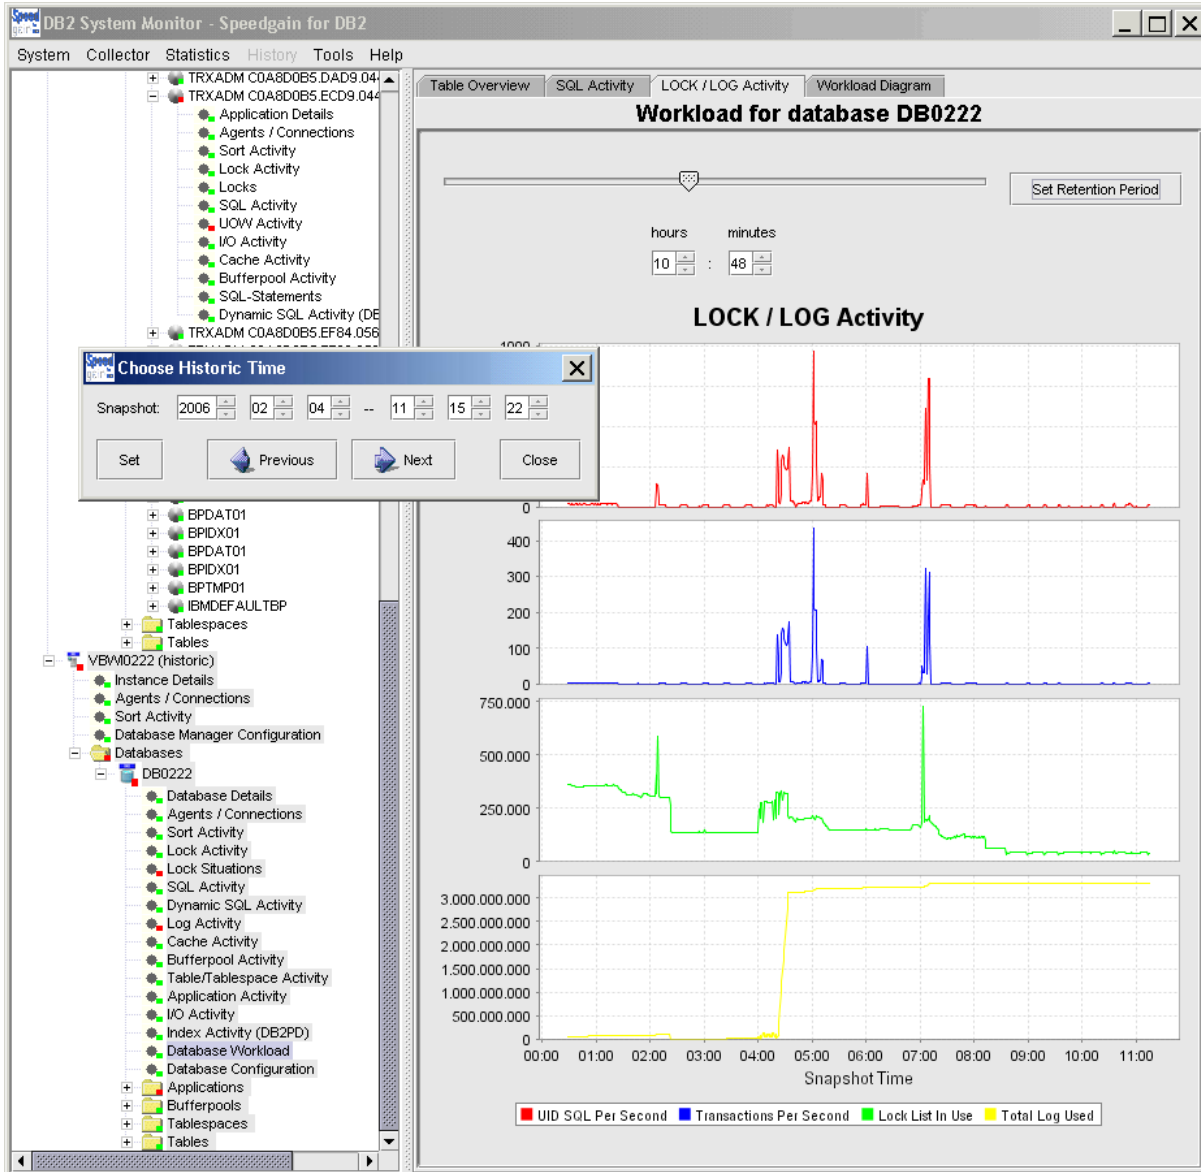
DB2 System Monitor - Speedgain for DB2

System Collector Statistics History Tools Help

TRXADM C0A8D0B5.DAD9.04
TRXADM C0A8D0B5.ECD9.04
Application Details
Agents / Connections
Sort Activity
Lock Activity
Locks
SQL Activity
UOW Activity
I/O Activity
Cache Activity
Bufferpool Activity
SQL-Statements
Dynamic SQL Activity (DE
TRXADM C0A8D0B5.EF84.056

Choose Historic Time

Snapshot: 2006 02 04 -- 11 15 22

Set Previous Next Close

BPDAT01
BPIDX01
BPDAT01
BPIDX01
BPTMP01
IBMDEFAULTBP
Tablespaces
Tables
VBWI0222 (historic)
Instance Details
Agents / Connections
Sort Activity
Database Manager Configuration
Databases
DB0222
Database Details
Agents / Connections
Sort Activity
Lock Activity
Lock Situations
SQL Activity
Dynamic SQL Activity
Log Activity
Cache Activity
Bufferpool Activity
Table/Tablespace Activity
Application Activity
I/O Activity
Index Activity (DB2PD)
Database Workload
Database Configuration
Applications
Bufferpools
Tablespaces
Tables

Table Overview SQL Activity LOCK / LOG Activity Workload Diagram

Workload for database DB0222

Set Retention Period

hours minutes
10 : 48

LOCK / LOG Activity

1000
0
400
300
200
100
0
750.000
500.000
250.000
0
3.000.000.000
2.500.000.000
2.000.000.000
1.500.000.000
1.000.000.000
500.000.000
0
00:00 01:00 02:00 03:00 04:00 05:00 06:00 07:00 08:00 09:00 10:00 11:00
Snapshot Time

UID SQL Per Second Transactions Per Second Lock List In Use Total Log Used